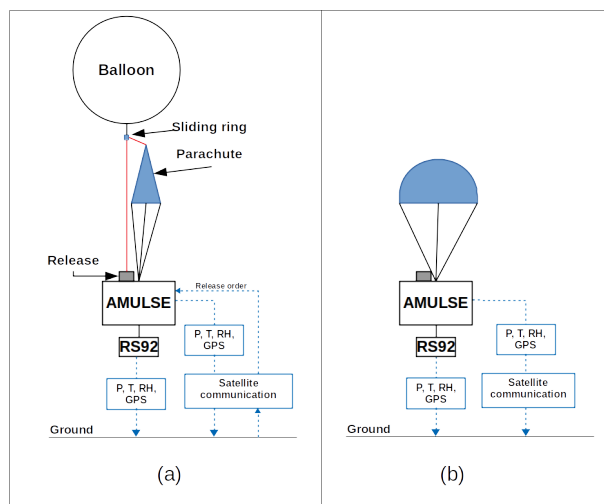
Balloon

Sliding ring

Parachute

Release

Release order

AMULSE

RS92

P, T, RH, GPS

P, T, RH, GPS

Satellite communication

Ground

(a)

AMULSE

RS92

P, T, RH, GPS

P, T, RH, GPS

Satellite communication

Ground

(b)